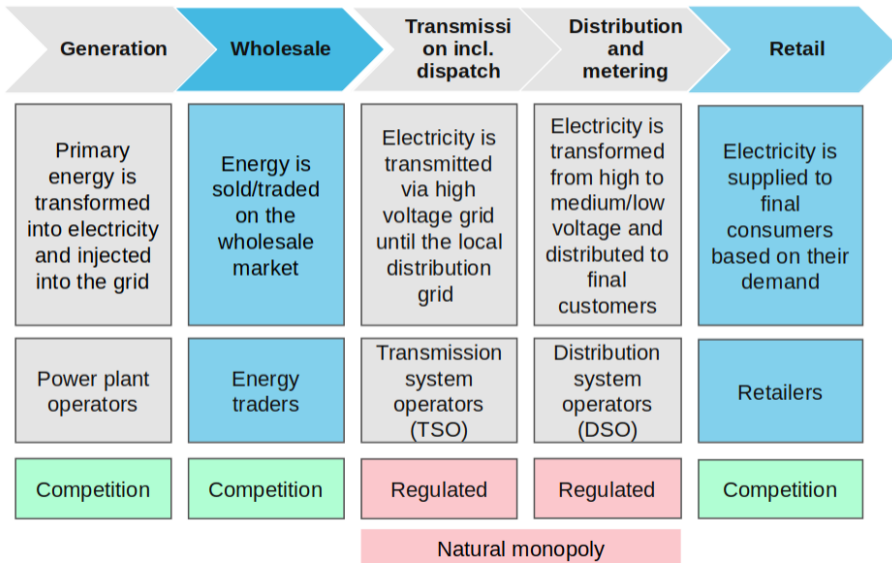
| Generation | Wholesale | Transmission incl. dispatch | Distribution and metering | Retail |
|---|---|---|---|---|
| Primary energy is transformed into electricity and injected into the grid | Energy is sold/traded on the wholesale market | Electricity is transmitted via high voltage grid until the local distribution grid | Electricity is transformed from high to medium/low voltage and distributed to final customers | Electricity is supplied to final consumers based on their demand |
| Power plant operators | Energy traders | Transmission system operators (TSO) | Distribution system operators (DSO) | Retailers |
| Competition | Competition | Regulated | Regulated | Competition |

Natural monopoly